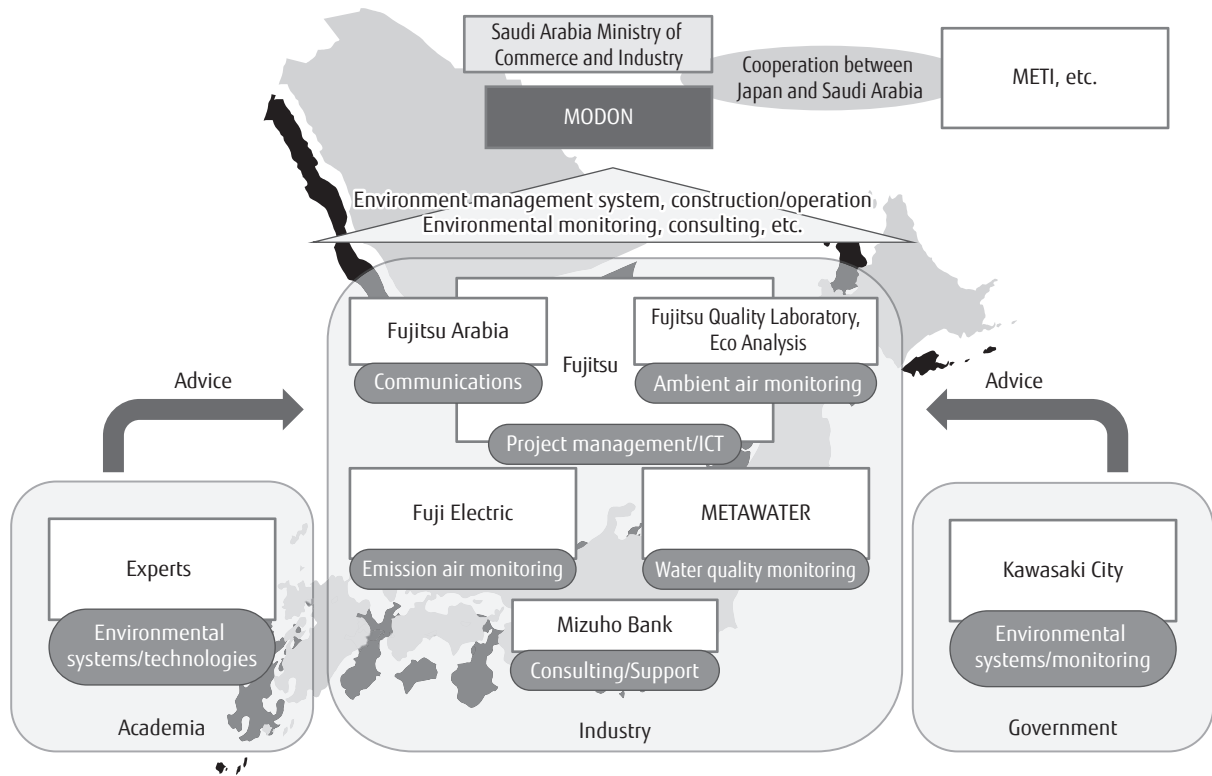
Saudi Arabia Ministry of Commerce and Industry

Cooperation between Japan and Saudi Arabia

METI, etc.

MODON

Environment management system, construction/operation
Environmental monitoring, consulting, etc.

Fujitsu Arabia

Communications

Fujitsu

Fujitsu Quality Laboratory, Eco Analysis

Ambient air monitoring

Project management/ICT

Advice

Advice

Fuji Electric

Emission air monitoring

METAWATER

Water quality monitoring

Experts

Environmental systems/technologies

Academia

Mizuho Bank

Consulting/Support

Industry

Kawasaki City

Environmental systems/monitoring

Government